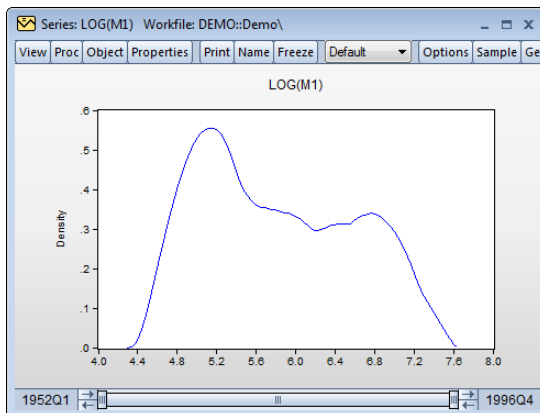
Series: LOG(M1) Workfile: DEMO::Demo\

View | Proc | Object | Properties | Print | Name | Freeze | Default | Options | Sample | Ge

LOG(M1)

Density

.6
.5
.4
.3
.2
.1
.0

4.0 4.4 4.8 5.2 5.6 6.0 6.4 6.8 7.2 7.6 8.0

1952Q1 | 1996Q4